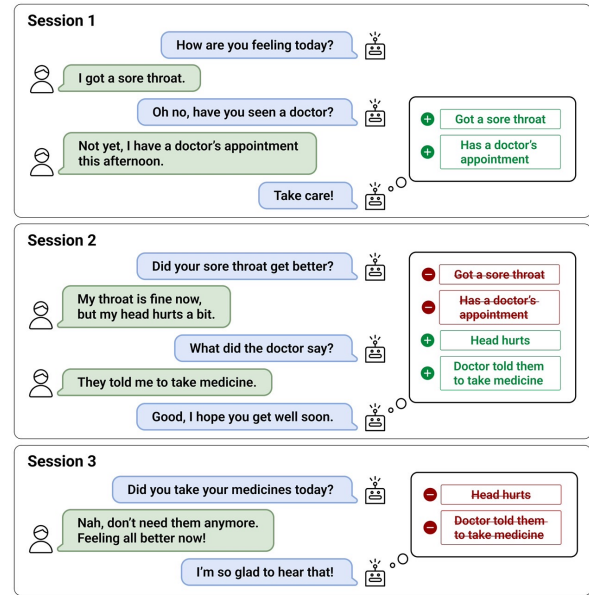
Session 1

How are you feeling today?

I got a sore throat.

Oh no, have you seen a doctor?

Not yet, I have a doctor's appointment this afternoon.

Take care!

+ Got a sore throat

+ Has a doctor's appointment

Session 2

Did your sore throat get better?

My throat is fine now, but my head hurts a bit.

What did the doctor say?

They told me to take medicine.

Good, I hope you get well soon.

− ~~Got a sore throat~~

− ~~Has a doctor's appointment~~

+ Head hurts

+ Doctor told them to take medicine

Session 3

Did you take your medicines today?

Nah, don't need them anymore. Feeling all better now!

I'm so glad to hear that!

− ~~Head hurts~~

− ~~Doctor told them to take medicine~~